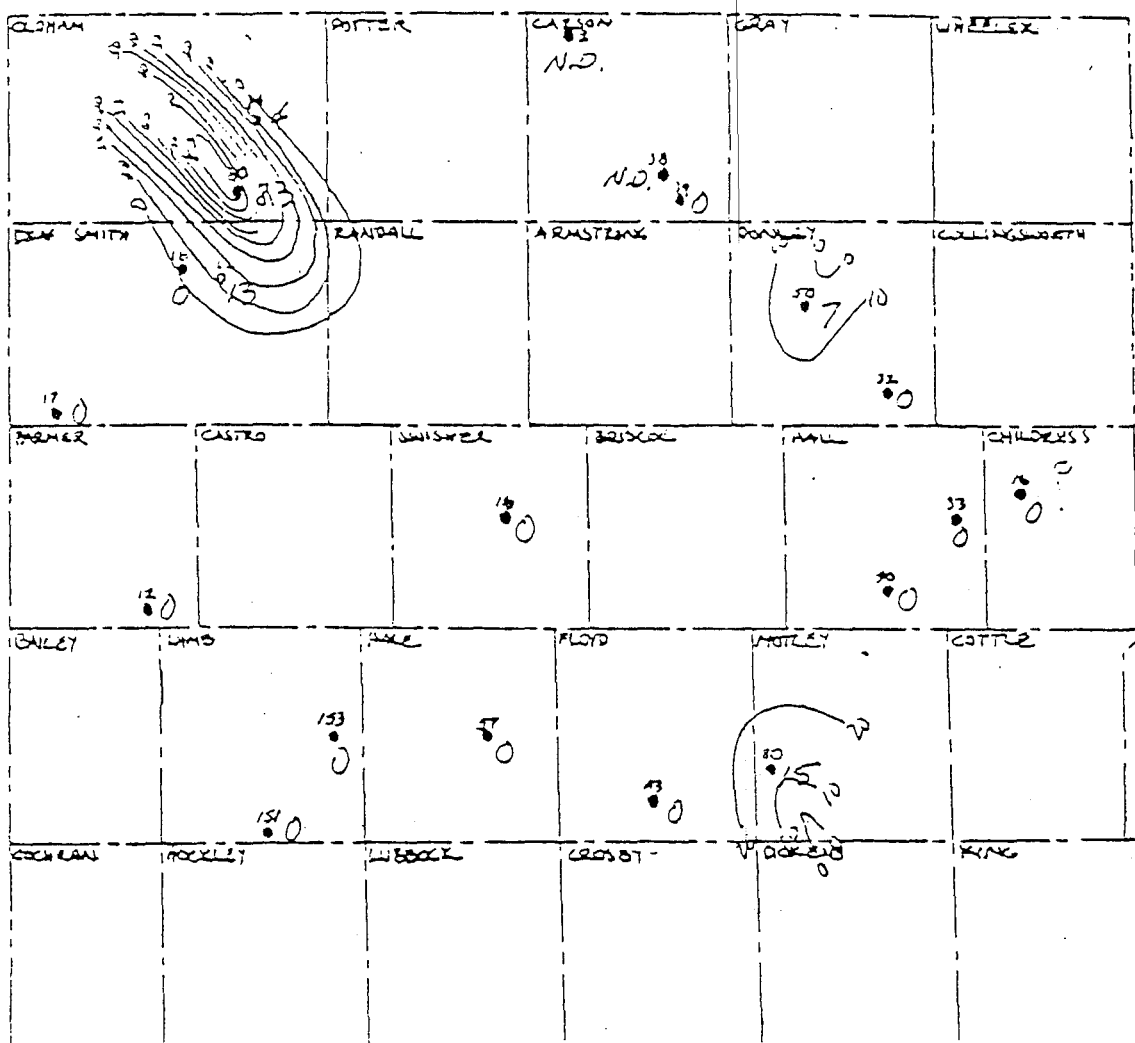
OLDHAM
POTTER
CARSON
GRAY
WHEELER
N.D.
N.D.
0
DEAF SMITH
RANDALL
ARMSTRONG
DONLEY
COLLINGSWORTH
50
7
10
0
0
0
PARMER
CASTRO
SWISHER
BRISCOE
HALL
CHILDRESS
0
0
0
0
0
BAILEY
LAMB
HALE
FLOYD
MOTLEY
COTTLE
153
0
0
0
15
10
0
COCHRAN
HOCKLEY
LUBBOCK
CROSBY
DICKENS
KING